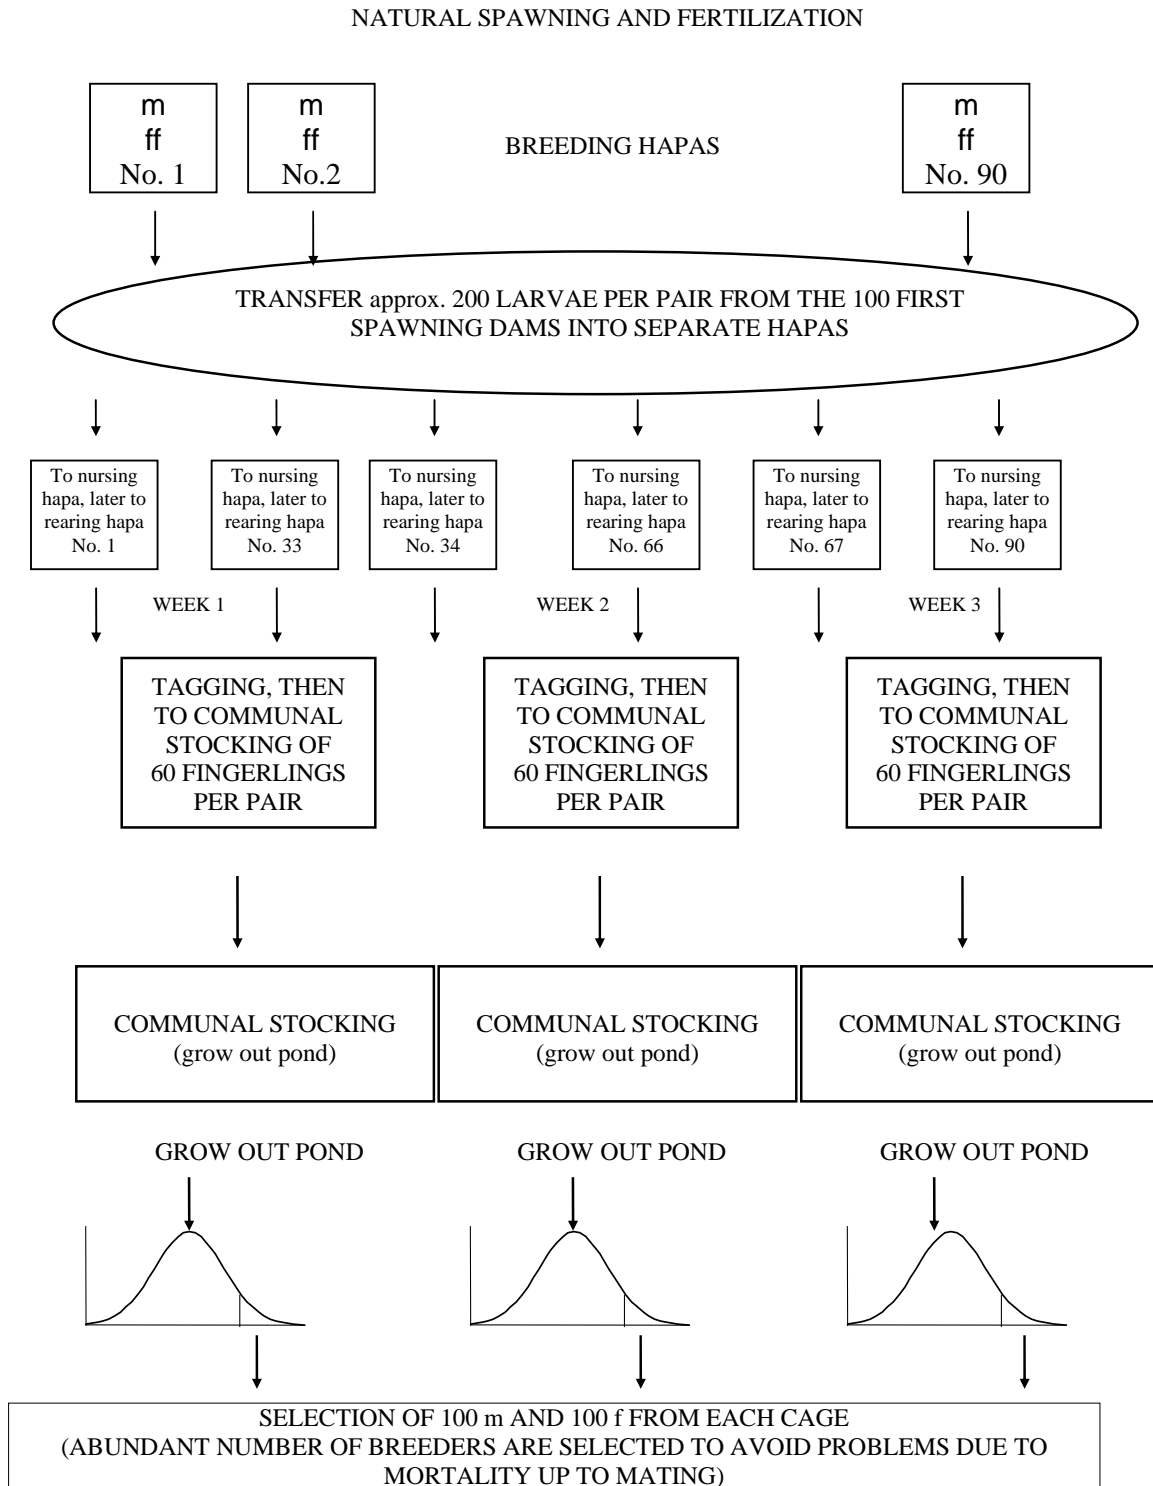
NATURAL SPAWNING AND FERTILIZATION

m
ff
No. 1

m
ff
No.2

BREEDING HAPAS

m
ff
No. 90

TRANSFER approx. 200 LARVAE PER PAIR FROM THE 100 FIRST SPAWNING DAMS INTO SEPARATE HAPAS

To nursing hapa, later to rearing hapa No. 1

To nursing hapa, later to rearing hapa No. 33

To nursing hapa, later to rearing hapa No. 34

To nursing hapa, later to rearing hapa No. 66

To nursing hapa, later to rearing hapa No. 67

To nursing hapa, later to rearing hapa No. 90

WEEK 1

WEEK 2

WEEK 3

TAGGING, THEN TO COMMUNAL STOCKING OF 60 FINGERLINGS PER PAIR

TAGGING, THEN TO COMMUNAL STOCKING OF 60 FINGERLINGS PER PAIR

TAGGING, THEN TO COMMUNAL STOCKING OF 60 FINGERLINGS PER PAIR

COMMUNAL STOCKING (grow out pond)

COMMUNAL STOCKING (grow out pond)

COMMUNAL STOCKING (grow out pond)

GROW OUT POND

GROW OUT POND

GROW OUT POND

SELECTION OF 100 m AND 100 f FROM EACH CAGE
(ABUNDANT NUMBER OF BREEDERS ARE SELECTED TO AVOID PROBLEMS DUE TO MORTALITY UP TO MATING)